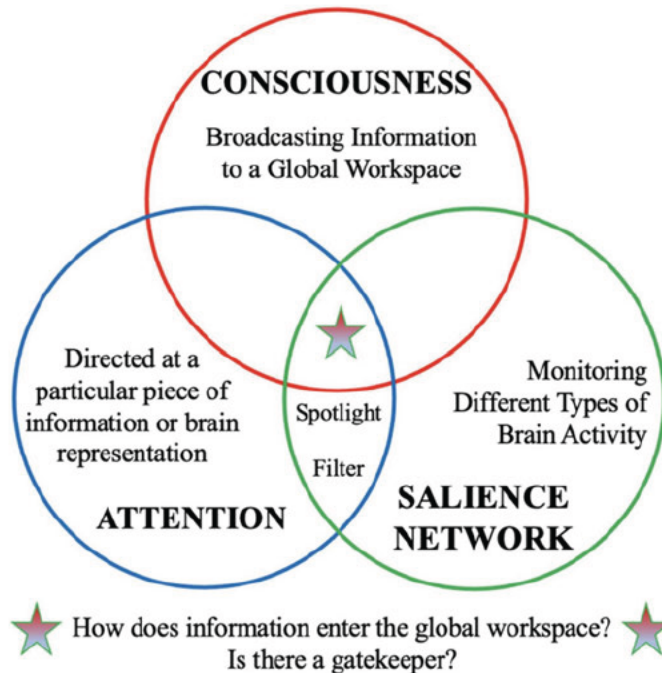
CONSCIOUSNESS

Broadcasting Information to a Global Workspace

Directed at a particular piece of information or brain representation

ATTENTION

Spotlight

Filter

Monitoring Different Types of Brain Activity

SALIENCE NETWORK

How does information enter the global workspace? Is there a gatekeeper?